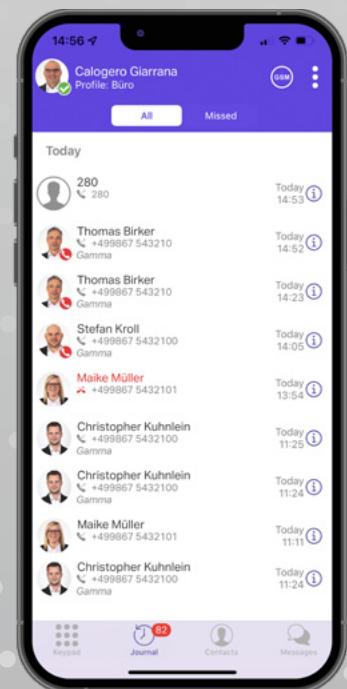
14:56

Calogero Giarrana
Profile: Büro

GSM

All
Missed

Today

280
280
Today 14:53

Thomas Birker
+499867 543210
Gamma
Today 14:52

Thomas Birker
+499867 543210
Gamma
Today 14:23

Stefan Kroll
+499867 5432100
Gamma
Today 14:05

Maike Müller
+499867 5432101
Today 13:54

Christopher Kuhnlein
+499867 5432100
Gamma
Today 11:25

Christopher Kuhnlein
+499867 5432100
Gamma
Today 11:24

Maike Müller
+499867 5432101
Gamma
Today 11:11

Christopher Kuhnlein
+499867 5432100
Gamma
Today 11:24

Keypad
82
Journal
Contacts
Messages